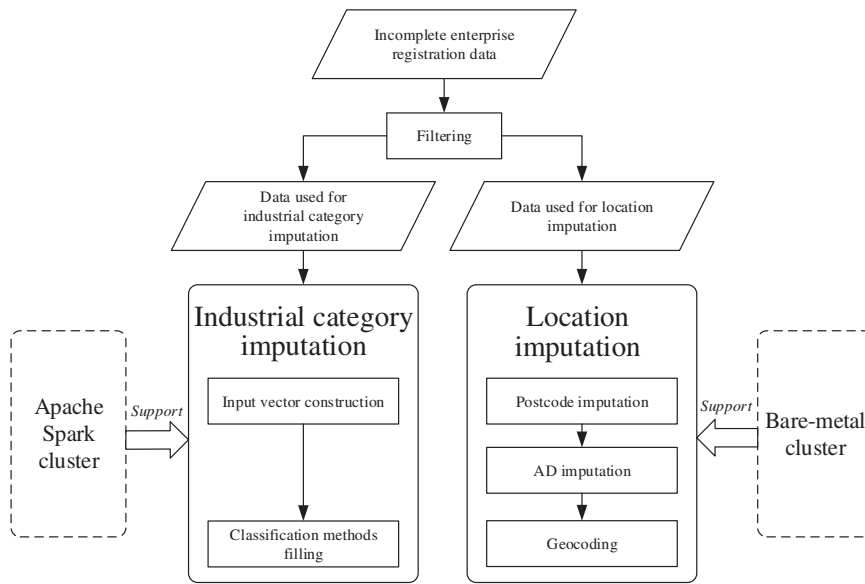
Incomplete enterprise registration data

Filtering

Data used for industrial category imputation

Data used for location imputation

Apache Spark cluster

Support

Industrial category imputation

Input vector construction

Classification methods filling

Location imputation

Postcode imputation

AD imputation

Geocoding

Support

Bare-metal cluster